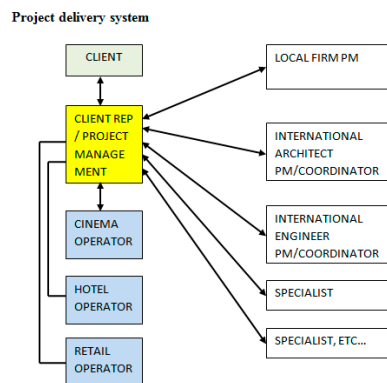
Project delivery system

CLIENT

CLIENT REP / PROJECT MANAGE MENT

CINEMA OPERATOR

HOTEL OPERATOR

RETAIL OPERATOR

LOCAL FIRM PM

INTERNATIONAL ARCHITECT PM/COORDINATOR

INTERNATIONAL ENGINEER PM/COORDINATOR

SPECIALIST

SPECIALIST, ETC...